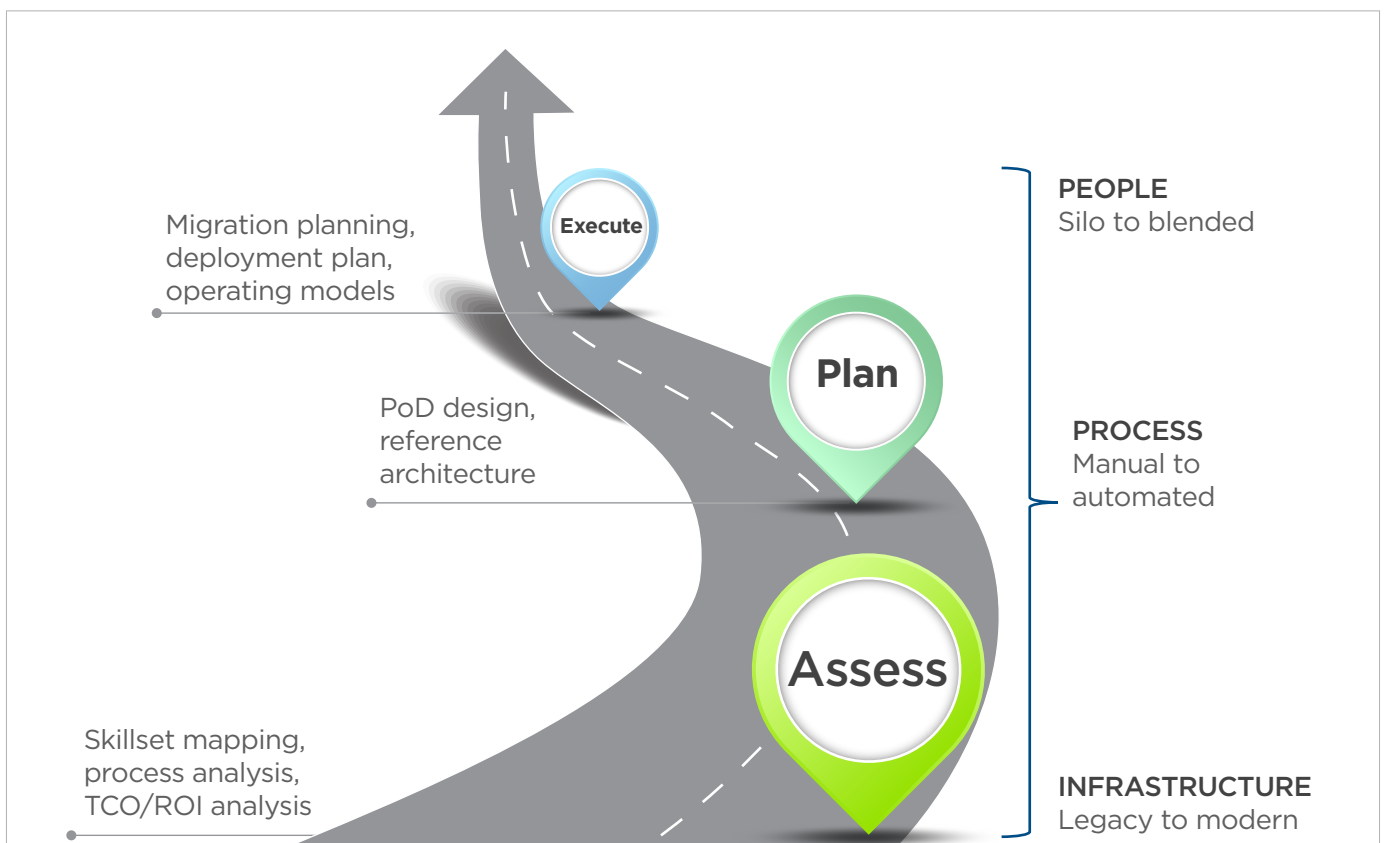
Migration planning, deployment plan, operating models

Execute

Plan

PoD design, reference architecture

Assess

Skillset mapping, process analysis, TCO/ROI analysis

PEOPLE
Silo to blended

PROCESS
Manual to automated

INFRASTRUCTURE
Legacy to modern